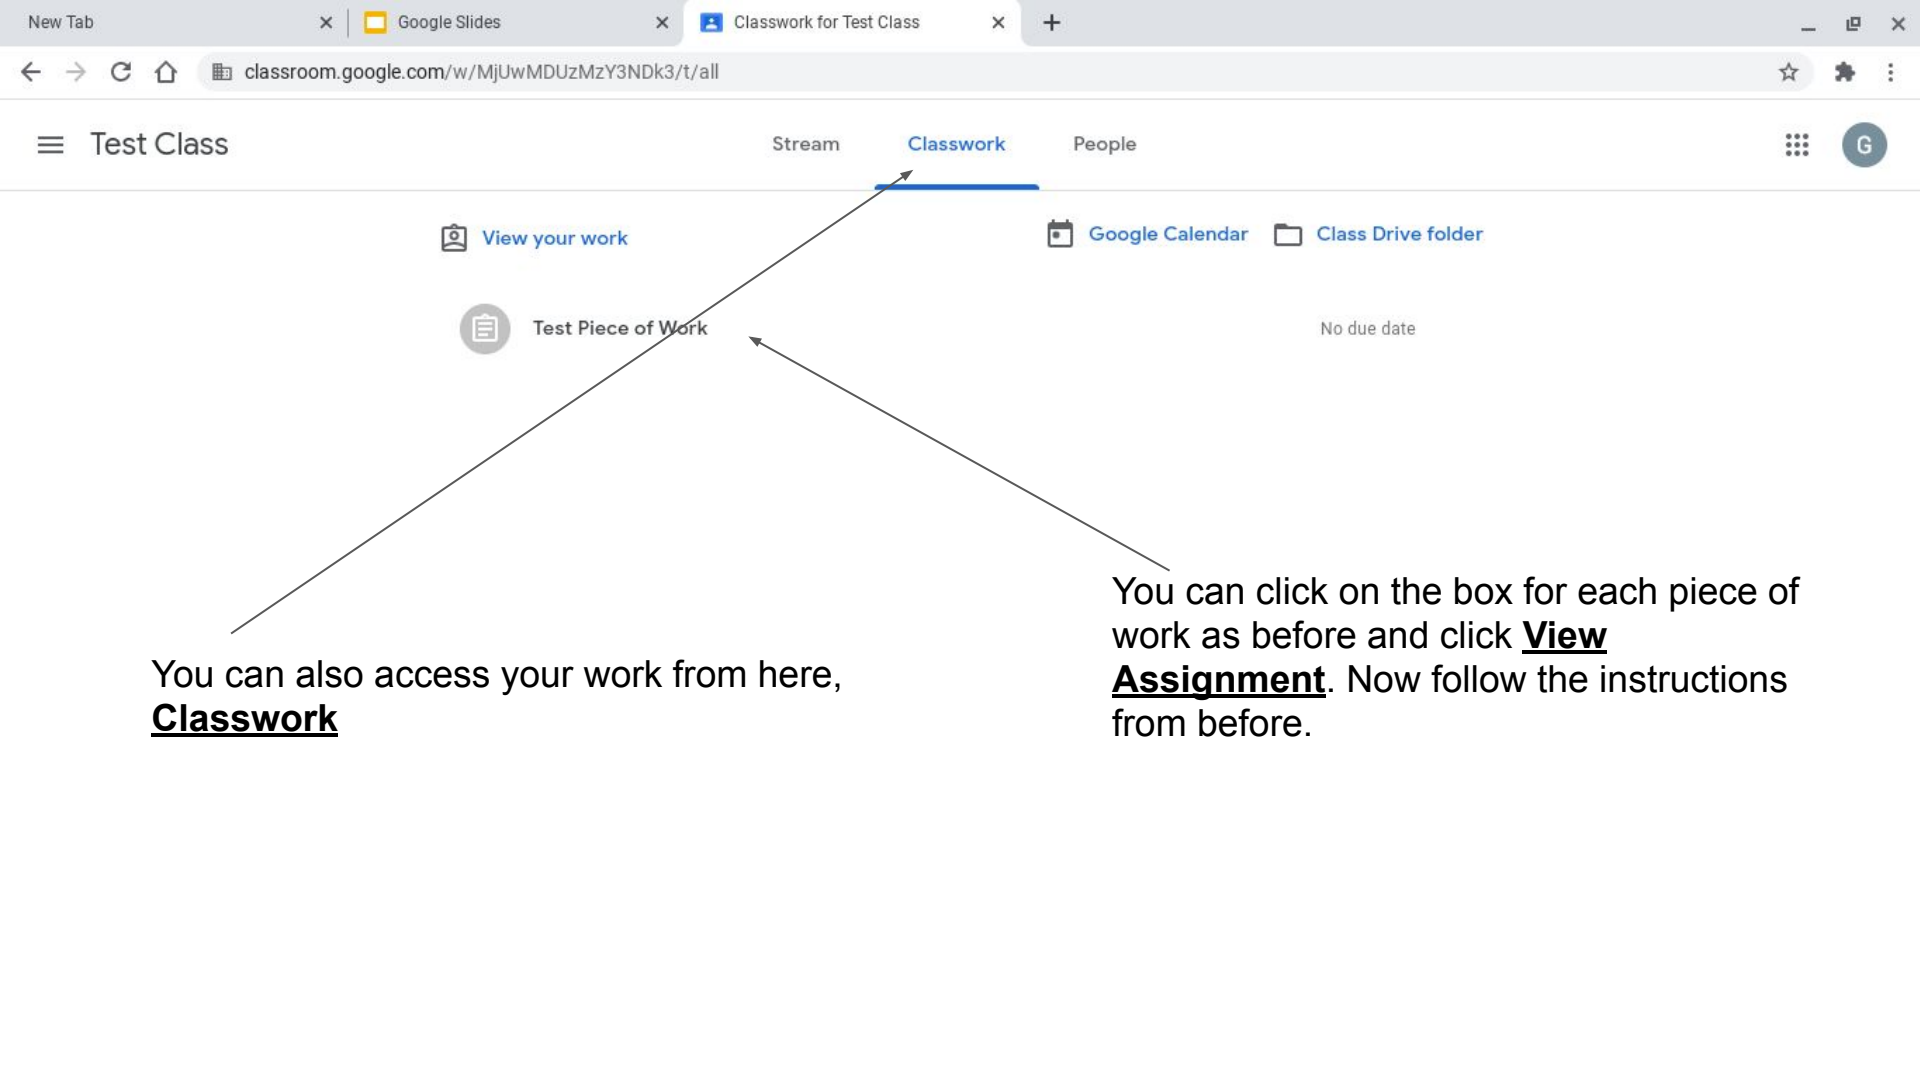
New Tab
Google Slides
Classwork for Test Class
+

classroom.google.com/w/MjUwMDUzMzY3NDk3/t/all

Test Class
Stream
Classwork
People
G

View your work
Google Calendar
Class Drive folder

Test Piece of Work
No due date

You can click on the box for each piece of work as before and click **View Assignment**. Now follow the instructions from before.

You can also access your work from here, **Classwork**